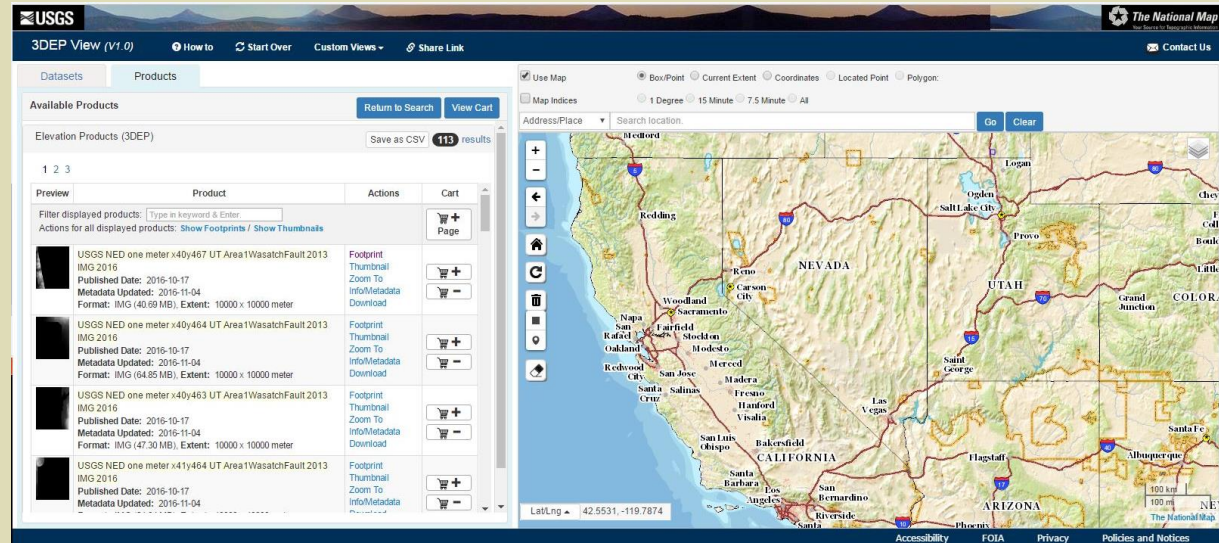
≋USGS

The National Map

3DEP View (V1.0) How to Start Over Custom Views Share Link

Contact Us

Datasets Products

Available Products

Return to Search View Cart

Elevation Products (3DEP)

Save as CSV 113 results

1 2 3

| Preview | Product | Actions | Cart |
|---|---|---|---|
| | Filter displayed products: Type in keyword & Enter. Actions for all displayed products: Show Footprints / Show Thumbnails | | Page |
| | USGS NED one meter x40y467 UT Area1WasatchFault 2013 IMG 2016 Published Date: 2016-10-17 Metadata Updated: 2016-11-04 Format: IMG (40.69 MB), Extent: 10000 x 10000 meter | Footprint Thumbnail Zoom To Info/Metadata Download | |
| | USGS NED one meter x40y464 UT Area1WasatchFault 2013 IMG 2016 Published Date: 2016-10-17 Metadata Updated: 2016-11-04 Format: IMG (64.85 MB), Extent: 10000 x 10000 meter | Footprint Thumbnail Zoom To Info/Metadata Download | |
| | USGS NED one meter x40y463 UT Area1WasatchFault 2013 IMG 2016 Published Date: 2016-10-17 Metadata Updated: 2016-11-04 Format: IMG (47.30 MB), Extent: 10000 x 10000 meter | Footprint Thumbnail Zoom To Info/Metadata Download | |
| | USGS NED one meter x41y464 UT Area1WasatchFault 2013 IMG 2016 Published Date: 2016-10-17 Metadata Updated: 2016-11-04 | Footprint Thumbnail Zoom To Info/Metadata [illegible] | |

Use Map Box/Point Current Extent Coordinates Located Point Polygon:

Map Indices 1 Degree 15 Minute 7.5 Minute All

Address/Place Search location. Go Clear

Medford Redding Reno Carson City NEVADA Woodland Sacramento Napa San Rafael Fairfield Oakland Stockton Modesto Redwood City San Jose Merced Santa Cruz Salinas Madera Fresno Hanford Visalia Las Vegas San Luis Obispo Bakersfield CALIFORNIA Santa Barbara Los Angeles San Bernardino Riverside Santa Logan Ogden Salt Lake City Provo UTAH Saint George Grand Junction COLORA Chey Boul Little Flagstaff ARIZONA Phoenix Albuquerque Santa Fe NE

Lat/Lng 42.5531, -119.7874

100 km 100 mi The National Map

Accessibility FOIA Privacy Policies and Notices